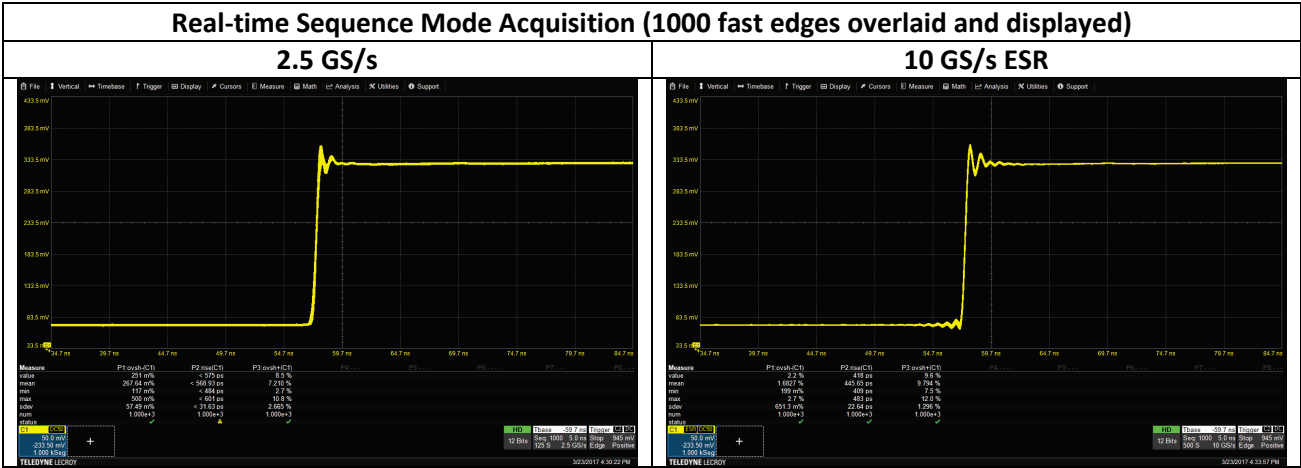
Real-time Sequence Mode Acquisition (1000 fast edges overlaid and displayed)

| 2.5 GS/s | 10 GS/s ESR |
|---|---|

File Vertical Timebase Trigger Display Cursors Measure Math Analysis Utilities Support

433.5 mV
383.5 mV
333.5 mV
283.5 mV
233.5 mV
183.5 mV
133.5 mV
83.5 mV
33.5 mV

34.7 ns 39.7 ns 44.7 ns 49.7 ns 54.7 ns 59.7 ns 64.7 ns 69.7 ns 74.7 ns 79.7 ns 84.7 ns

| Measure | P1:ovsh-(C1) | P2:rise(C1) | P3:ovsh+(C1) | P4 | P5 | P6 | P7 | P8 |
|---|---|---|---|---|---|---|---|---|
| value | 251 m% | < 575 ps | 8.5 % | | | | | |
| mean | 267.64 m% | < 568.93 ps | 7.210 % | | | | | |
| min | 117 m% | < 484 ps | 2.7 % | | | | | |
| max | 500 m% | < 601 ps | 10.8 % | | | | | |
| sdev | 57.49 m% | < 31.63 ps | 2.665 % | | | | | |
| num | 1.000e+3 | 1.000e+3 | 1.000e+3 | | | | | |
| status | ✓ | ▲ | ✓ | | | | | |

C1 DC50
50.0 mV
-233.50 mV
1.000 kSeg

HD 12 Bits
Tbase -59.7 ns Trigger C1 DC
Seq 1000 5.0 ns Stop 945 mV
125 S 2.5 GS/s Edge Positive

TELEDYNE LECROY 3/23/2017 4:30:22 PM

File Vertical Timebase Trigger Display Cursors Measure Math Analysis Utilities Support

433.5 mV
383.5 mV
333.5 mV
283.5 mV
233.5 mV
183.5 mV
133.5 mV
83.5 mV
33.5 mV

34.7 ns 39.7 ns 44.7 ns 49.7 ns 54.7 ns 59.7 ns 64.7 ns 69.7 ns 74.7 ns 79.7 ns 84.7 ns

| Measure | P1:ovsh-(C1) | P2:rise(C1) | P3:ovsh+(C1) | P4 | P5 | P6 | P7 | P8 |
|---|---|---|---|---|---|---|---|---|
| value | 2.2 % | 418 ps | 9.6 % | | | | | |
| mean | 1.6827 % | 445.65 ps | 9.794 % | | | | | |
| min | 199 m% | 409 ps | 7.5 % | | | | | |
| max | 2.7 % | 483 ps | 12.0 % | | | | | |
| sdev | 651.3 m% | 22.64 ps | 1.296 % | | | | | |
| num | 1.000e+3 | 1.000e+3 | 1.000e+3 | | | | | |
| status | ✓ | ✓ | ✓ | | | | | |

C1 ESR DC50
50.0 mV
-233.50 mV
1.000 kSeg

HD 12 Bits
Tbase -59.7 ns Trigger C1 DC
Seq 1000 5.0 ns Stop 945 mV
500 S 10 GS/s Edge Positive

TELEDYNE LECROY 3/23/2017 4:33:57 PM